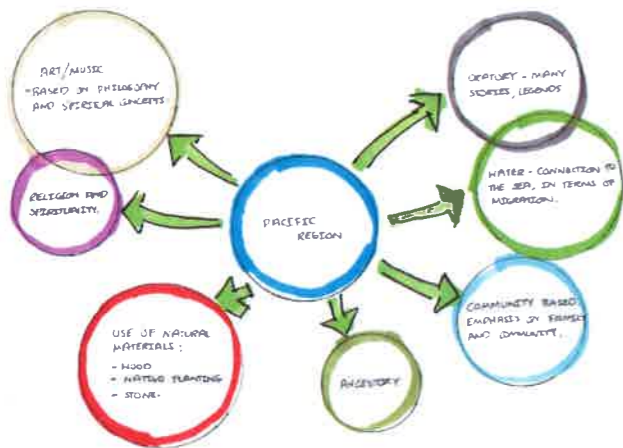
ART/MUSIC
- BASED ON PHILOSOPHY AND SPIRITUAL CONCEPTS.

RELIGION AND SPIRITUALITY.

PACIFIC REGION

CREATURY - MANY STORIES, LEGENDS

WATER - CONNECTION TO THE SEA, IN TERMS OF MIGRATION.

COMMUNITY BASED: EMPHASIS ON FAMILY AND COMMUNITY.

ANCESTORY

USE OF NATURAL MATERIALS:
- WOOD
- NATIVE PLANTING
- STONE.